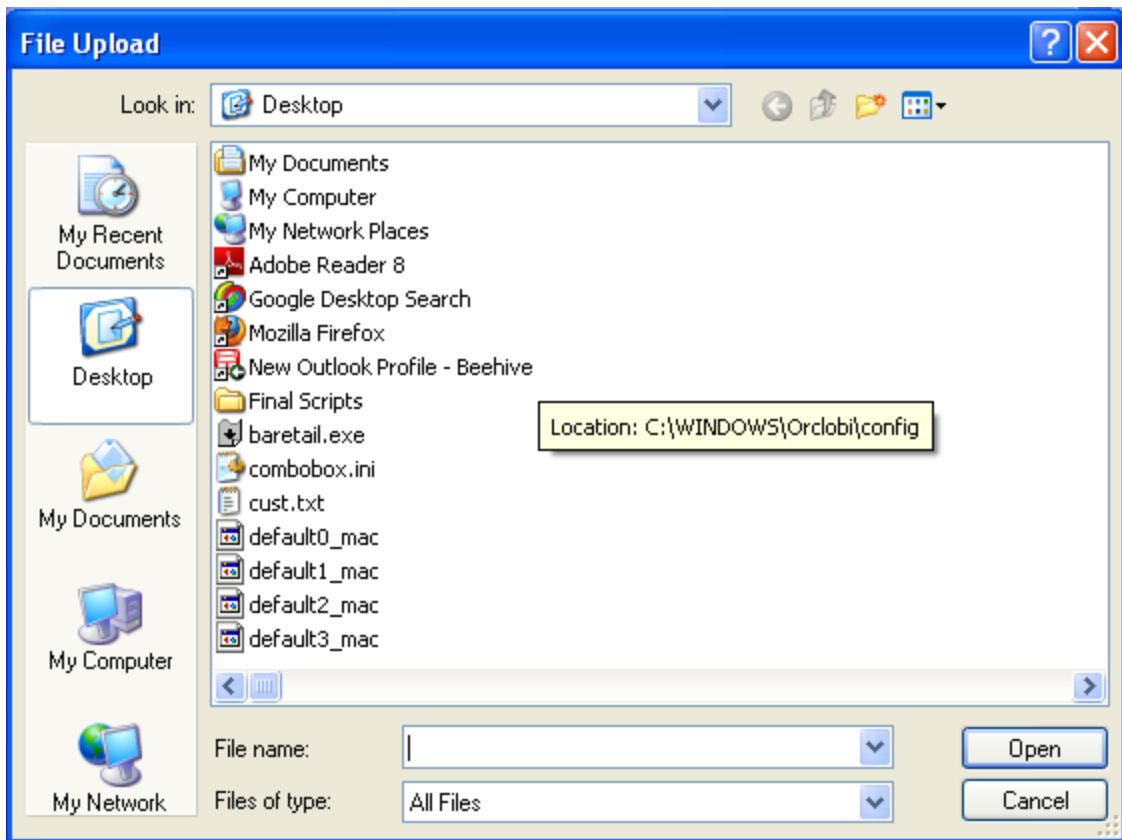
File Upload

Look in: Desktop

My Recent Documents

Desktop

My Documents

My Computer

My Network

My Documents
My Computer
My Network Places
Adobe Reader 8
Google Desktop Search
Mozilla Firefox
New Outlook Profile - Beehive
Final Scripts
baretail.exe
combobox.ini
cust.txt
default0_mac
default1_mac
default2_mac
default3_mac

Location: C:\WINDOWS\Orclobi\config

File name:
Files of type: All Files

Open
Cancel